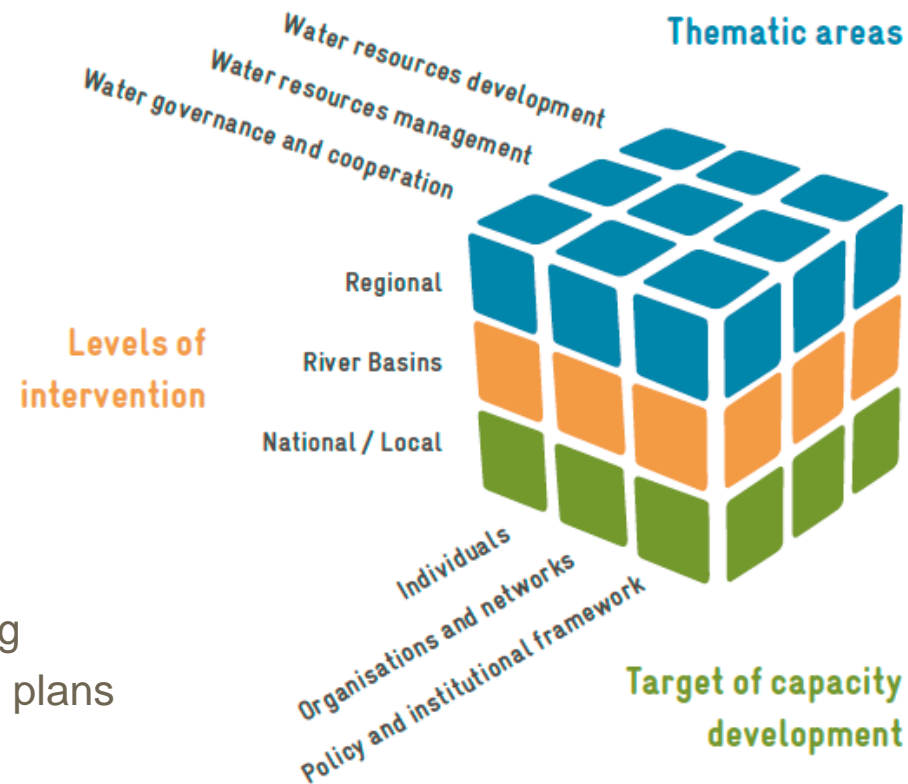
Thematic areas

Water resources development

Water resources management

Water governance and cooperation

Levels of intervention

Regional

River Basins

National / Local

Individuals

Organisations and networks

Policy and institutional framework

Target of capacity development

g

plans